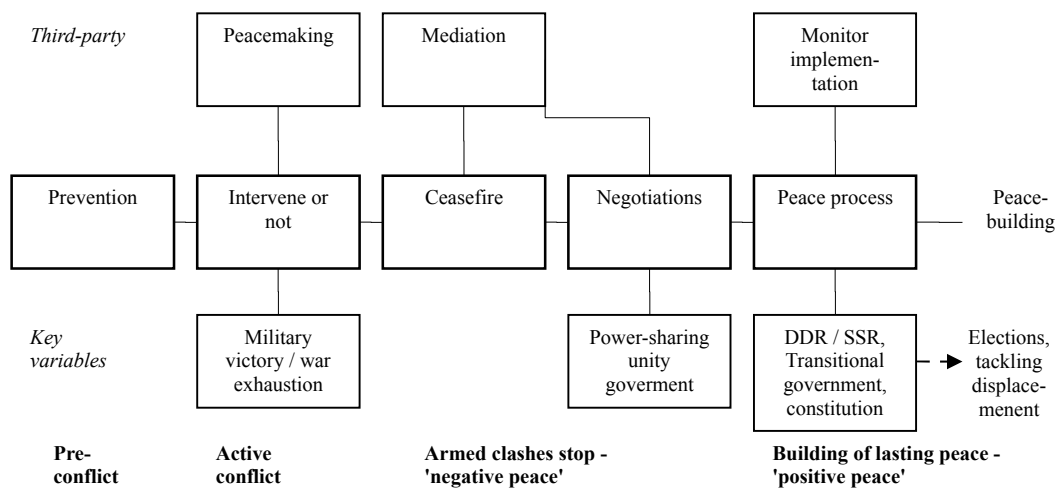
Third-party

Peacemaking

Mediation

Monitor implementation

Prevention

Intervene or not

Ceasefire

Negotiations

Peace process

Peacebuilding

Key variables

Military victory / war exhaustion

Power-sharing unity goverment

DDR / SSR, Transitional government, constitution

Elections, tackling displacemenent

Pre-conflict

Active conflict

Armed clashes stop - 'negative peace'

Building of lasting peace - 'positive peace'